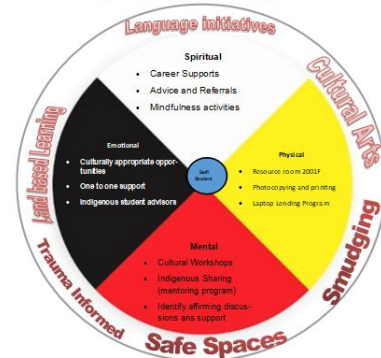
Language initiatives

Cultural Arts

Smudging

Safe Spaces

Trauma Informed

Land based Learning

Spiritual
- Career Supports
- Advice and Referrals
- Mindfulness activities

Emotional
- Culturally appropriate opportunities
- One to one support
- Indigenous student advisors

Self Student

Physical
- Resource room 2001F
- Photocopying and printing
- Laptop Lending Program

Mental
- Cultural Workshops
- Indigenous Sharing (mentoring program)
- Identify affirming discussions ans support